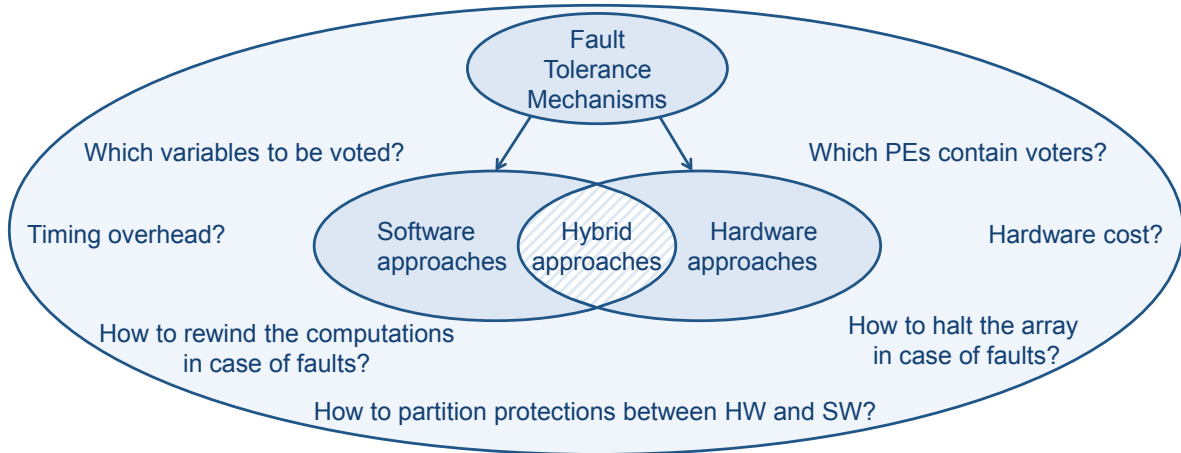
Fault Tolerance Mechanisms

Which variables to be voted?

Which PEs contain voters?

Timing overhead?

Software approaches

Hybrid approaches

Hardware approaches

Hardware cost?

How to rewind the computations in case of faults?

How to halt the array in case of faults?

How to partition protections between HW and SW?